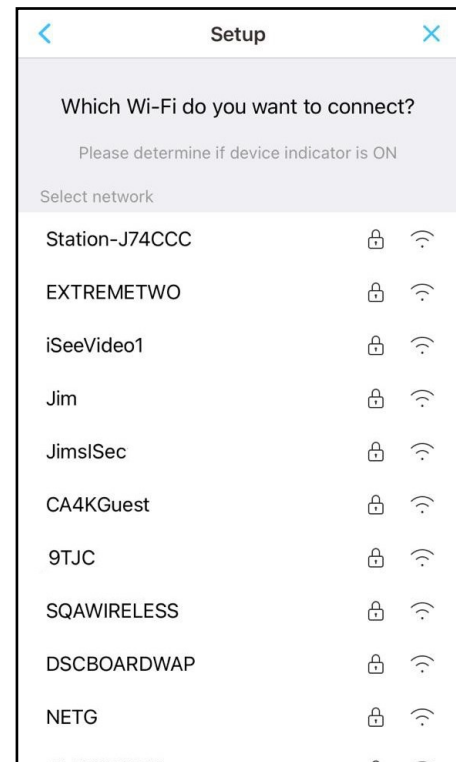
Setup

Which Wi-Fi do you want to connect?

Please determine if device indicator is ON

Select network

Station-J74CCC

EXTREMETWO

iSeeVideo1

Jim

JimsISec

CA4KGuest

9TJC

SQAWIRELESS

DSCBOARDWAP

NETG

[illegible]